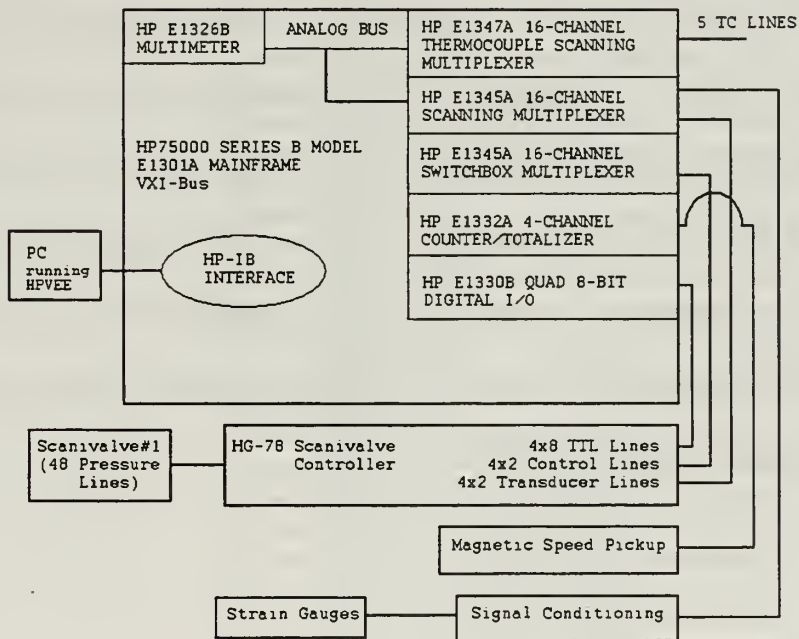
HP E1326B MULTIMETER

ANALOG BUS

HP E1347A 16-CHANNEL THERMOCOUPLE SCANNING MULTIPLEXER

5 TC LINES

HP E1345A 16-CHANNEL SCANNING MULTIPLEXER

HP75000 SERIES B MODEL E1301A MAINFRAME VXI-Bus

HP E1345A 16-CHANNEL SWITCHBOX MULTIPLEXER

HP E1332A 4-CHANNEL COUNTER/TOTALIZER

PC running HPVEE

HP-IB INTERFACE

HP E1330B QUAD 8-BIT DIGITAL I/O

Scanivalve#1 (48 Pressure Lines)

HG-78 Scanivalve Controller

4x8 TTL Lines
4x2 Control Lines
4x2 Transducer Lines

Magnetic Speed Pickup

Strain Gauges

Signal Conditioning